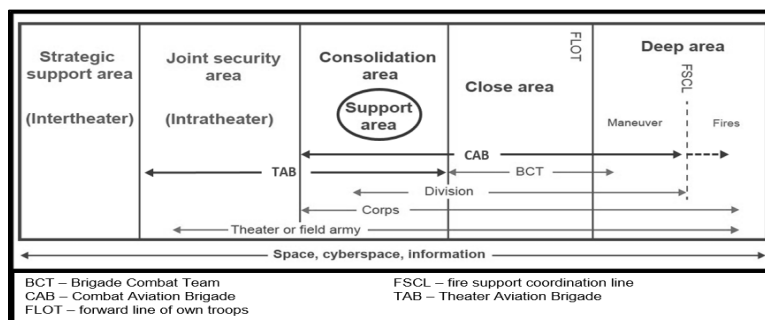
Strategic support area

(Intertheater)

Joint security area

(Intratheater)

Consolidation area

Support area

FLOT

Close area

Deep area

FSCL

Maneuver

Fires

CAB

TAB

BCT

Division

Corps

Theater or field army

Space, cyberspace, information

BCT – Brigade Combat Team
CAB – Combat Aviation Brigade
FLOT – forward line of own troops

FSCL – fire support coordination line
TAB – Theater Aviation Brigade